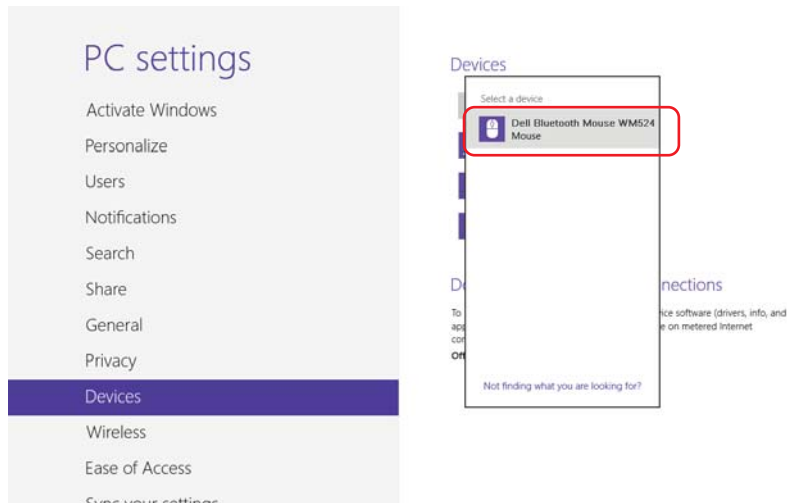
PC settings

Activate Windows

Personalize

Users

Notifications

Search

Share

General

Privacy

Devices

Wireless

Ease of Access

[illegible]

Devices

Select a device

Dell Bluetooth Mouse WM524
Mouse

Not finding what you are looking for?

De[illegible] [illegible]nnections

To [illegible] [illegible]ice software (drivers, info, and app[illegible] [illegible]e on metered Internet con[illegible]

Off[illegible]